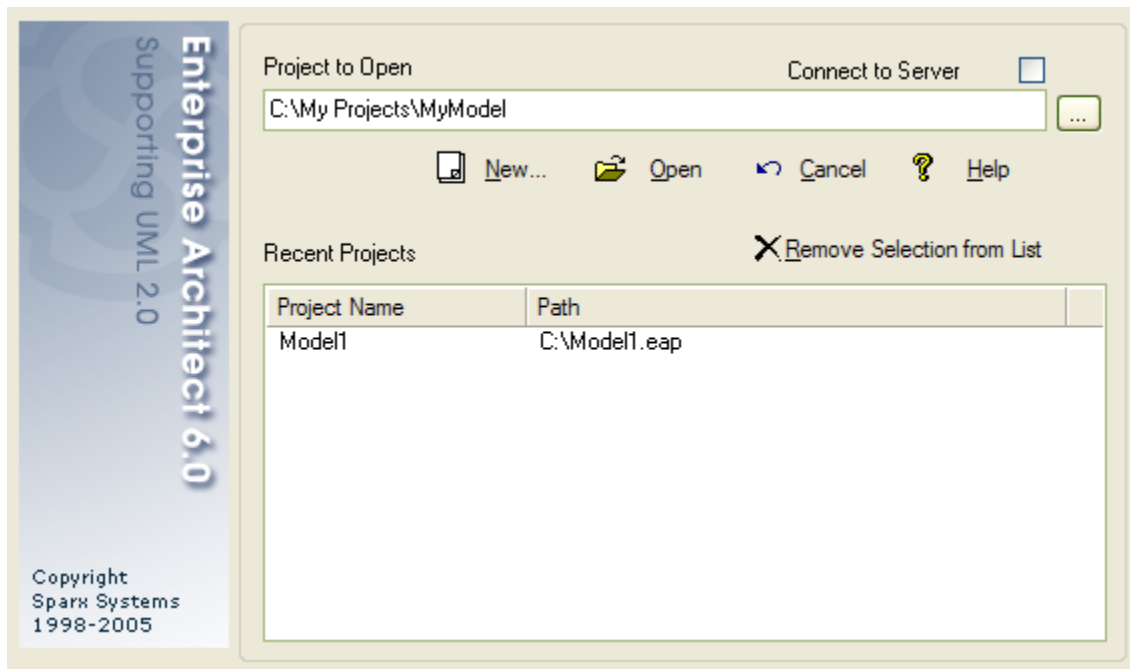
Enterprise Architect 6.0
Supporting UML 2.0

Copyright
Sparx Systems
1998-2005

Project to Open
Connect to Server
C:\My Projects\MyModel
...

New...
Open
Cancel
Help

Recent Projects
Remove Selection from List

| Project Name | Path |
|---|---|
| Model1 | C:\Model1.eap |